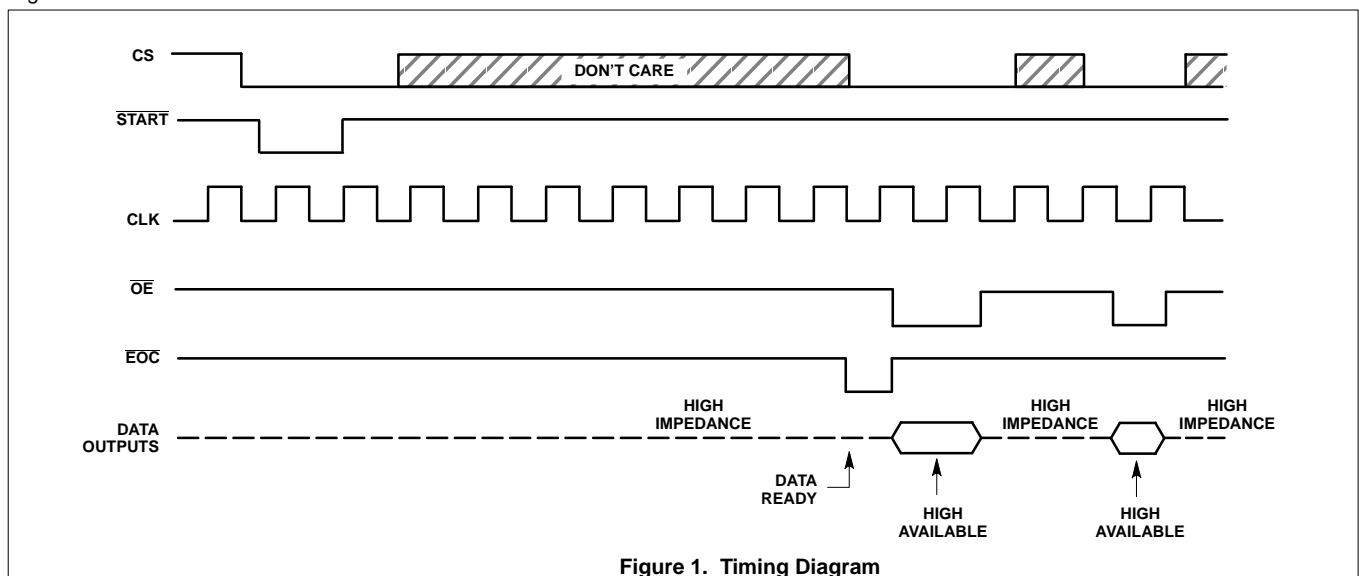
CS

DON'T CARE

$\overline{START}$

CLK

$\overline{OE}$

$\overline{EOC}$

DATA OUTPUTS

HIGH IMPEDANCE

HIGH IMPEDANCE

HIGH IMPEDANCE

DATA READY

HIGH AVAILABLE

HIGH AVAILABLE

Figure 1. Timing Diagram